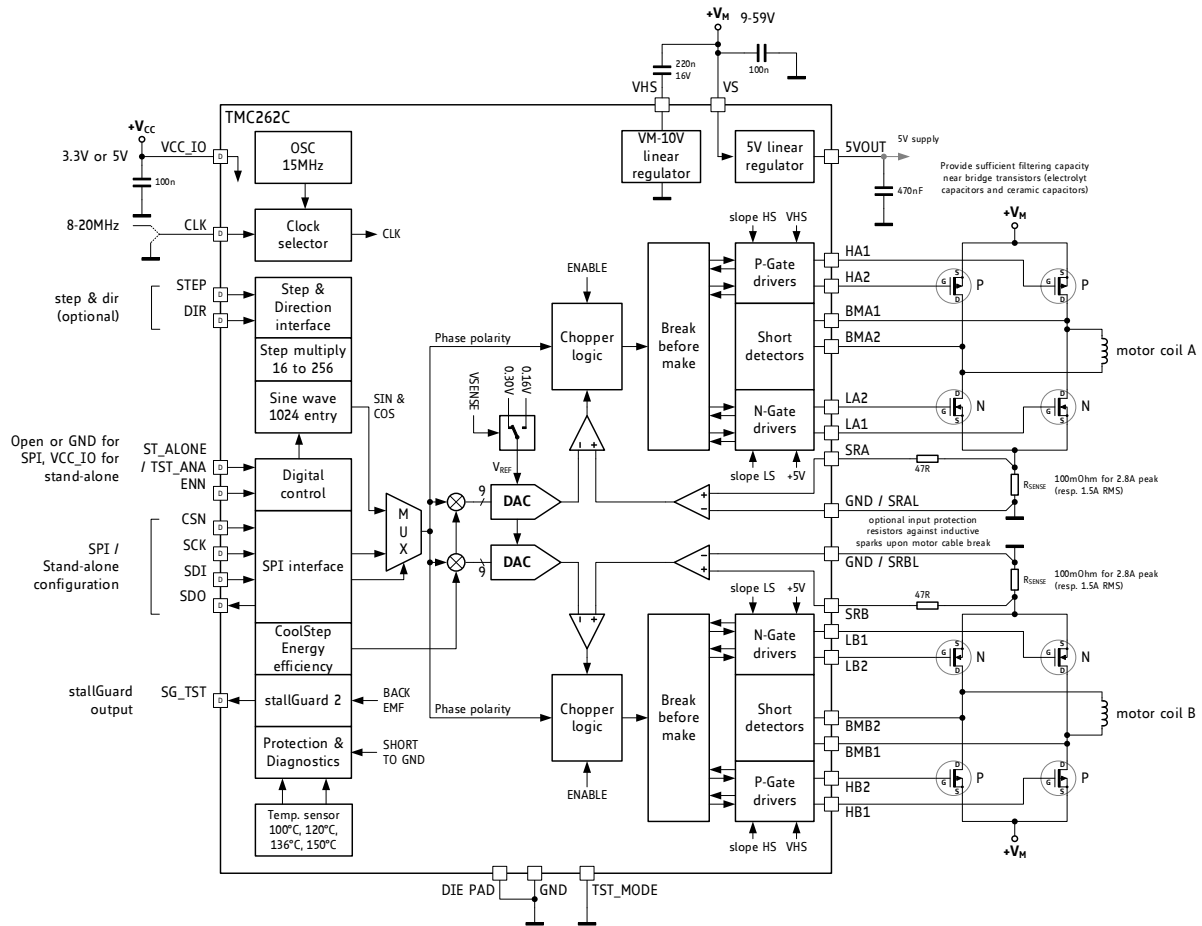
$+V_M$ 9-59V

220n 16V

100n

VHS VS

TMC262C

$+V_{CC}$

3.3V or 5V VCC_IO

100n

OSC 15MHz

VM-10V linear regulator

5V linear regulator

5VOUT

5V supply

470nF

Provide sufficient filtering capacity near bridge transistors (electrolyt capacitors and ceramic capacitors)

8-20MHz CLK

Clock selector

CLK

slope HS VHS

$+V_M$

ENABLE

P-Gate drivers

HA1

HA2

P P

step & dir (optional)

STEP

DIR

Step & Direction interface

Phase polarity

Chopper logic

Break before make

Short detectors

BMA1

BMA2

motor coil A

Step multiply 16 to 256

Sine wave 1024 entry

SIN & COS

VSENSE

0.30V

0.16V

N-Gate drivers

LA2

LA1

N N

$V_{REF}$

Open or GND for SPI, VCC_IO for stand-alone

ST_ALONE / TST_ANA

ENN

Digital control

9

DAC

slope LS +5V

SRA

47R

$R_{SENSE}$

100mOhm for 2.8A peak (resp. 1.5A RMS)

GND / SRAL

optional input protection resistors against inductive sparks upon motor cable break

SPI / Stand-alone configuration

CSN

SCK

SDI

SDO

SPI interface

M U X

9

DAC

GND / SRBL

$R_{SENSE}$

100mOhm for 2.8A peak (resp. 1.5A RMS)

slope LS +5V

SRB

47R

CoolStep Energy efficiency

N-Gate drivers

LB1

LB2

N N

stallGuard output

SG_TST

stallGuard 2

BACK EMF

Phase polarity

Chopper logic

Break before make

Short detectors

BMB2

BMB1

motor coil B

Protection & Diagnostics

SHORT TO GND

P-Gate drivers

HB2

HB1

P P

ENABLE

Temp. sensor 100°C, 120°C, 136°C, 150°C

slope HS VHS

$+V_M$

DIE PAD GND TST_MODE